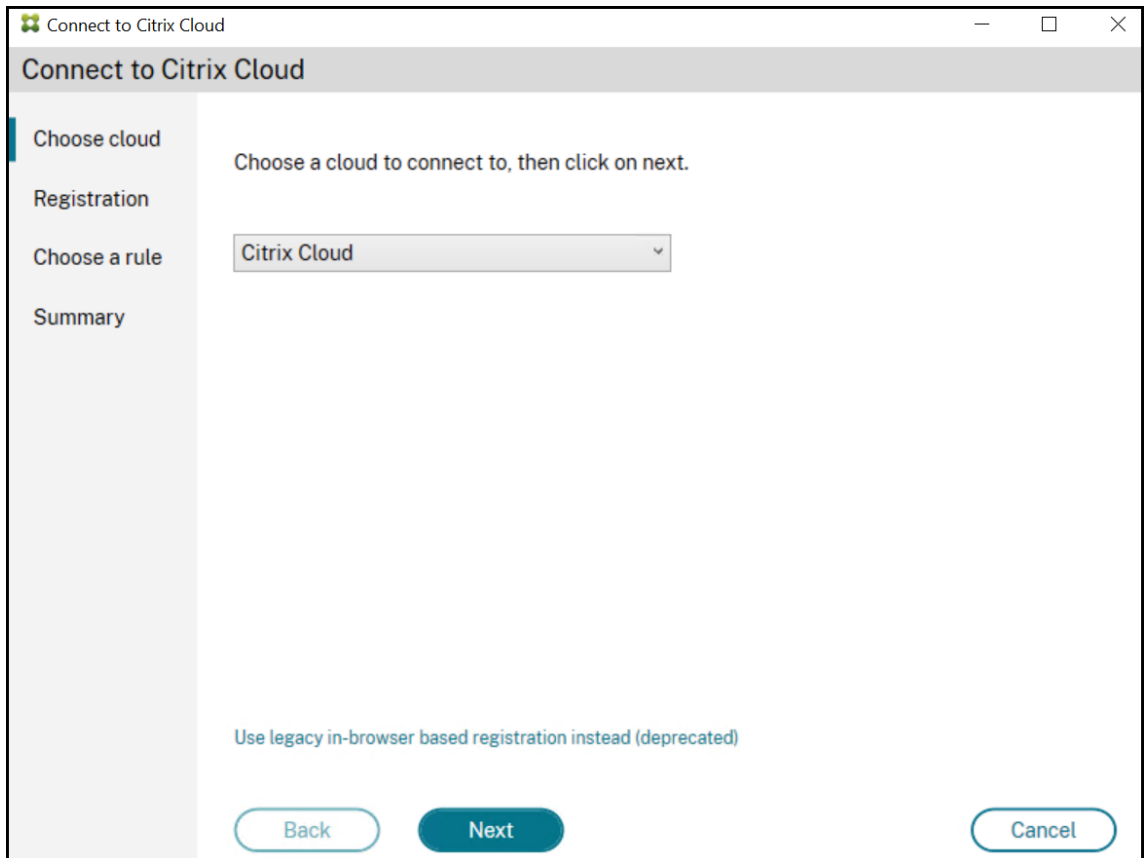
Connect to Citrix Cloud

Connect to Citrix Cloud

Choose cloud

Registration

Choose a rule

Summary

Choose a cloud to connect to, then click on next.

Citrix Cloud

Use legacy in-browser based registration instead (deprecated)

Back

Next

Cancel